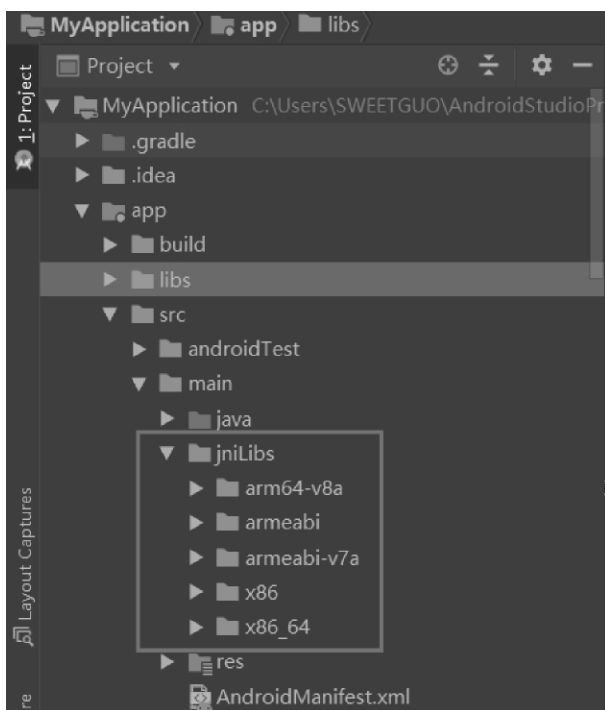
MyApplication 〉 app 〉 libs 〉

1: Project

Project ▾

MyApplication C:\Users\SWEETGUO\AndroidStudioPr
.gradle
.idea
app
build
libs
src
androidTest
main
java
jniLibs
arm64-v8a
armeabi
armeabi-v7a
x86
x86_64
res
AndroidManifest.xml

Layout Captures

re